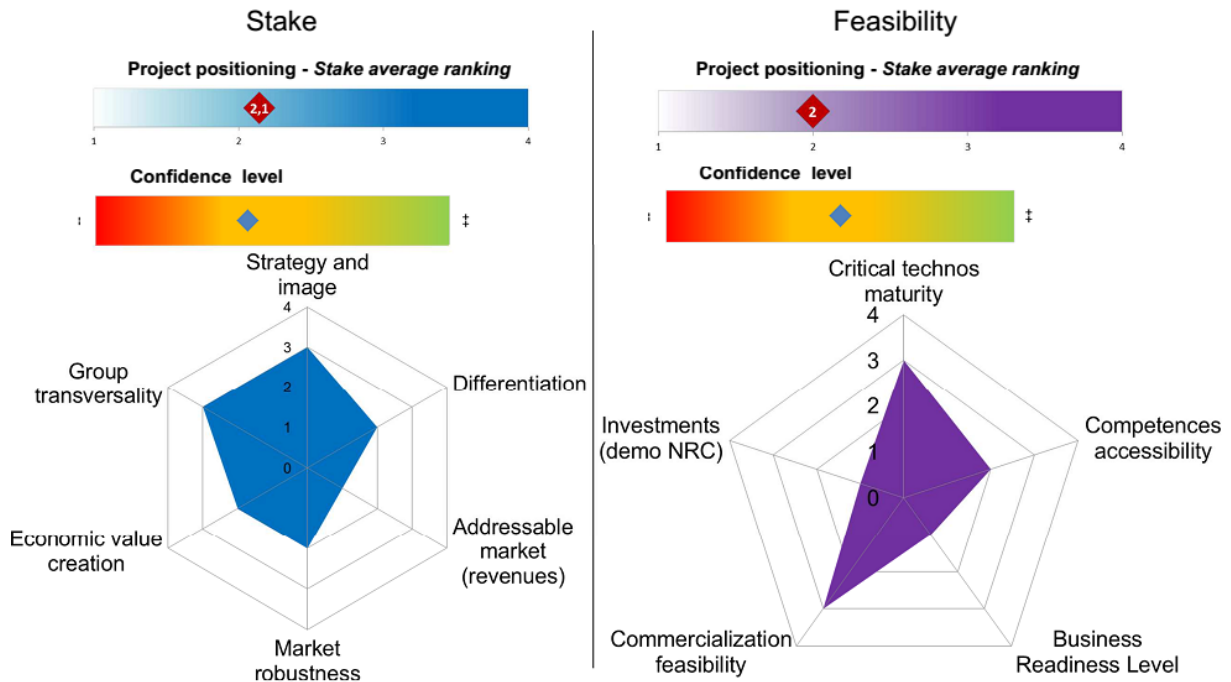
Stake

Project positioning - *Stake average ranking*

2,1

1 2 3 4

Confidence level

↕ ‡

Strategy and image

4 3 2 1 0

Differentiation

Addressable market (revenues)

Market robustness

Economic value creation

Group transversality

Feasibility

Project positioning - *Stake average ranking*

2

1 2 3 4

Confidence level

↕ ‡

Critical technos maturity

4 3 2 1 0

Competences accessibility

Business Readiness Level

Commercialization feasibility

Investments (demo NRC)